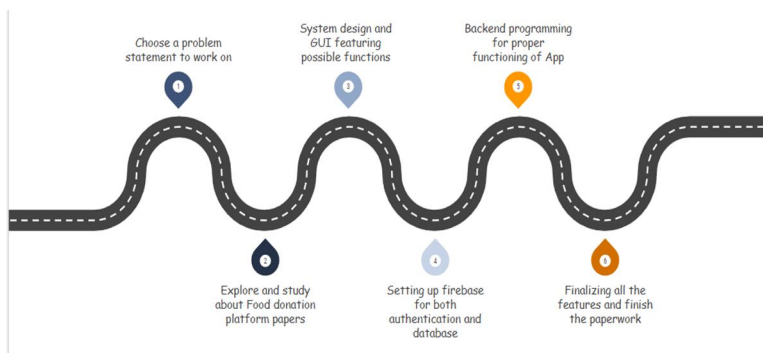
Choose a problem statement to work on

1

Explore and study about Food donation platform papers

2

System design and GUI featuring possible functions

3

Setting up firebase for both authentication and database

4

Backend programming for proper functioning of App

5

Finalizing all the features and finish the paperwork

6